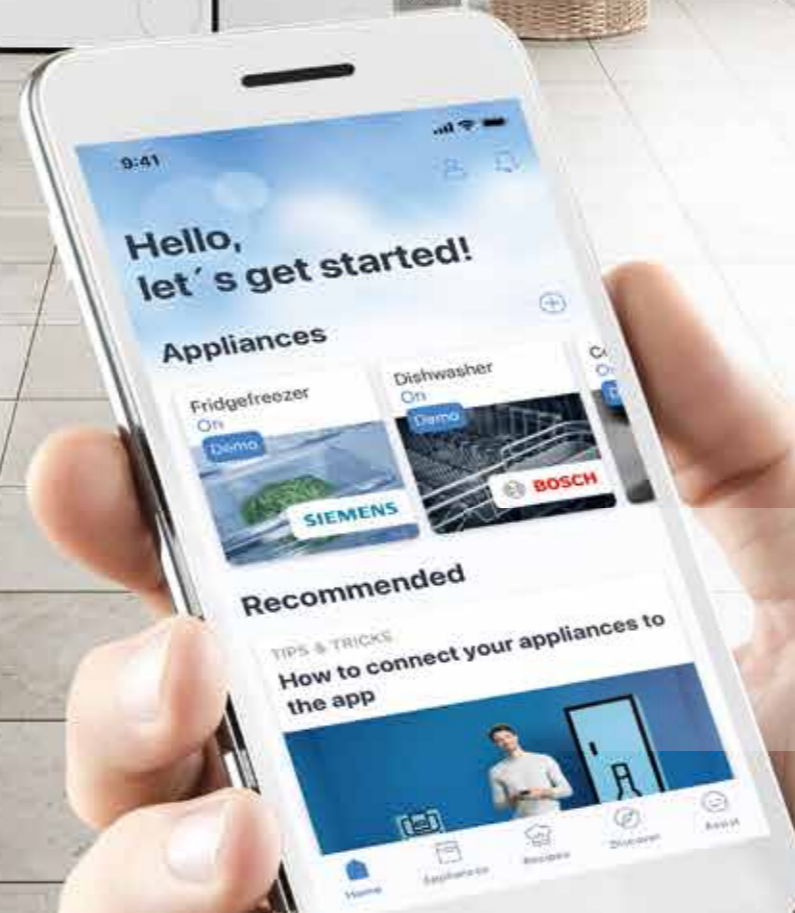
9:41

Hello,
let´s get started!

Appliances

Fridgefreezer
On
Demo
SIEMENS

Dishwasher
On
Demo
BOSCH

Co
On
D

Recommended

TIPS & TRICKS
How to connect your appliances to the app

Home
Appliances
Recipes
Discover
Assist